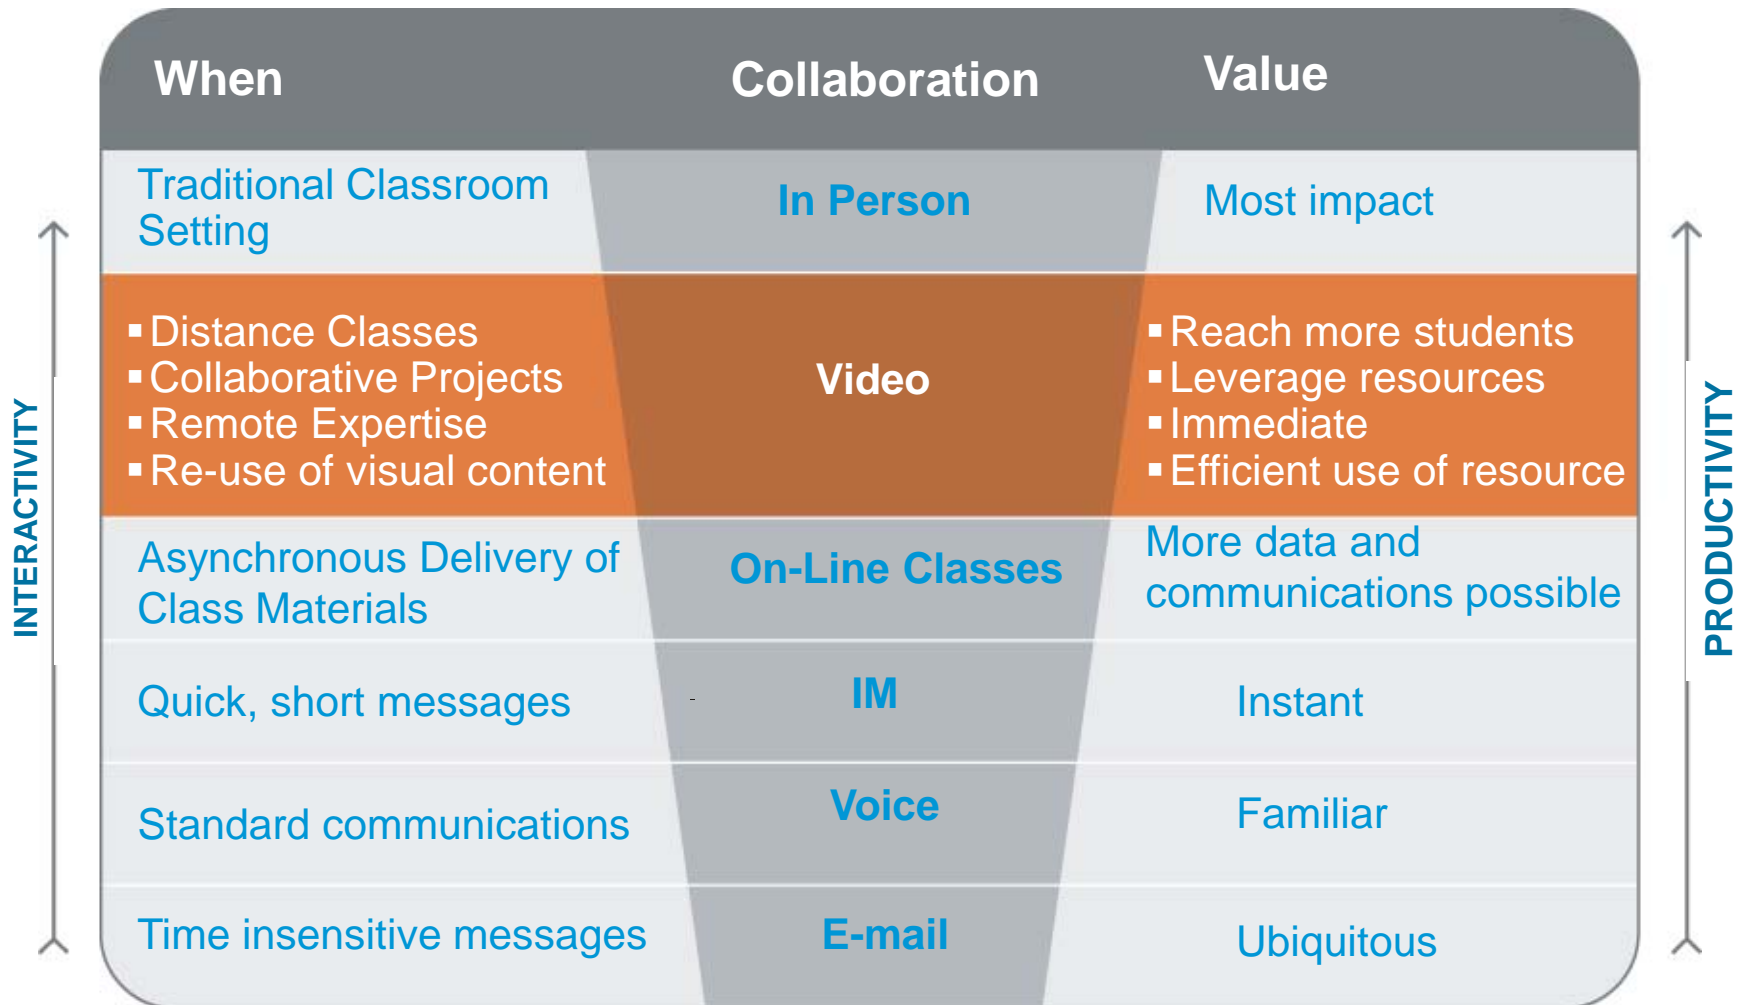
INTERACTIVITY

| When | Collaboration | Value |
|---|---|---|
| Traditional Classroom Setting | In Person | Most impact |
| ▪ Distance Classes<br>▪ Collaborative Projects<br>▪ Remote Expertise<br>▪ Re-use of visual content | Video | ▪ Reach more students<br>▪ Leverage resources<br>▪ Immediate<br>▪ Efficient use of resource |
| Asynchronous Delivery of Class Materials | On-Line Classes | More data and communications possible |
| Quick, short messages | IM | Instant |
| Standard communications | Voice | Familiar |
| Time insensitive messages | E-mail | Ubiquitous |

PRODUCTIVITY